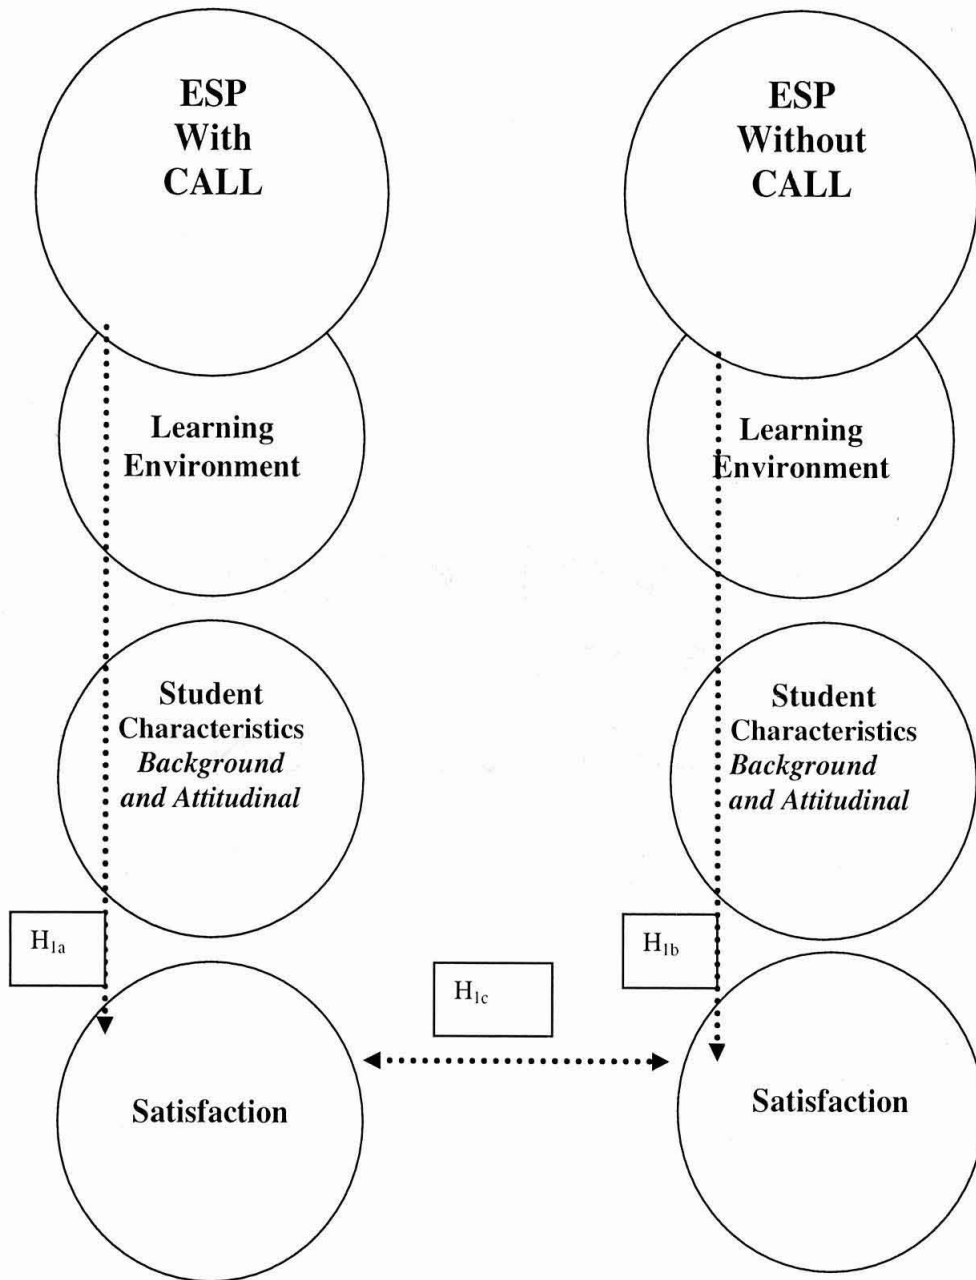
ESP With CALL

ESP Without CALL

Learning Environment

Learning Environment

Student Characteristics *Background and Attitudinal*

Student Characteristics *Background and Attitudinal*

$H_{1a}$

$H_{1b}$

$H_{1c}$

Satisfaction

Satisfaction